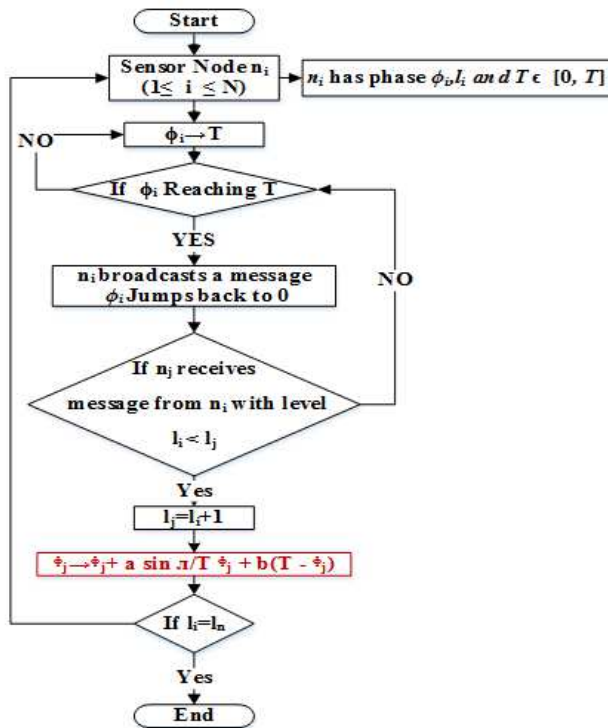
Start

Sensor Node $n_i$ $(1\leq i \leq N)$

$n_i$ has phase $\phi_i, l_i$ and $T \epsilon$ [0, T]

NO

$\phi_i \rightarrow T$

If $\phi_i$ Reaching T

YES

$n_i$ broadcasts a message $\phi_i$ Jumps back to 0

NO

If $n_j$ receives message from $n_i$ with level $l_i < l_j$

Yes

$l_j = l_i + 1$

$\phi_j \rightarrow \phi_j + a \sin \pi/T \phi_j + b(T - \phi_j)$

If $l_i = l_n$

Yes

End